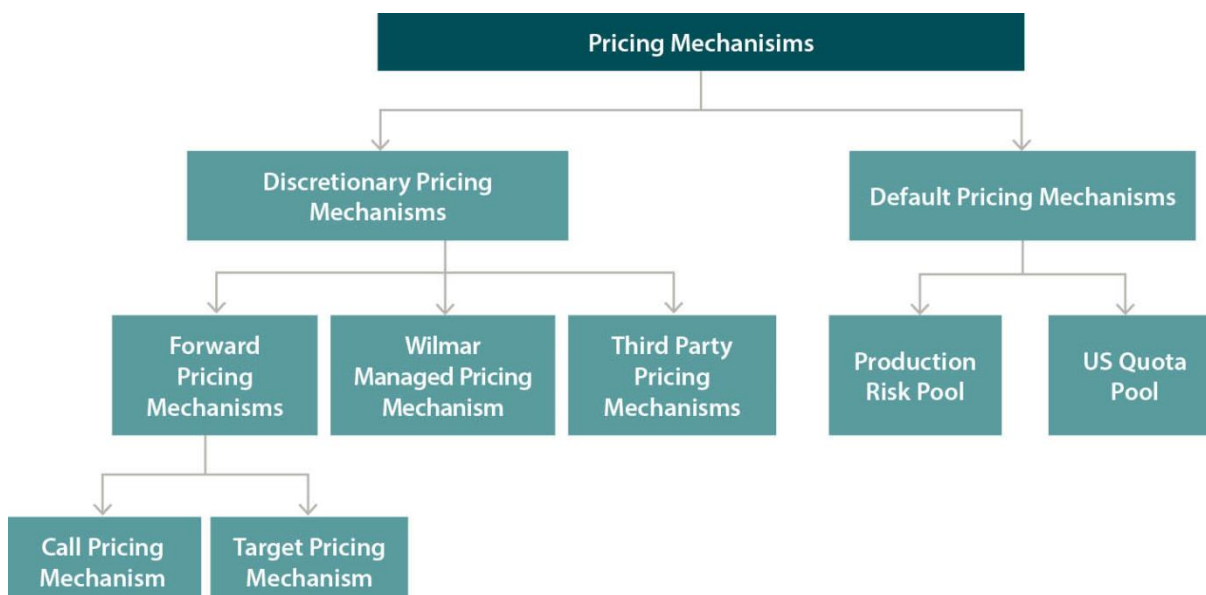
Pricing Mechanisims

Discretionary Pricing Mechanisms

Default Pricing Mechanisms

Forward Pricing Mechanisms

Wilmar Managed Pricing Mechanism

Third Party Pricing Mechanisms

Production Risk Pool

US Quota Pool

Call Pricing Mechanism

Target Pricing Mechanism